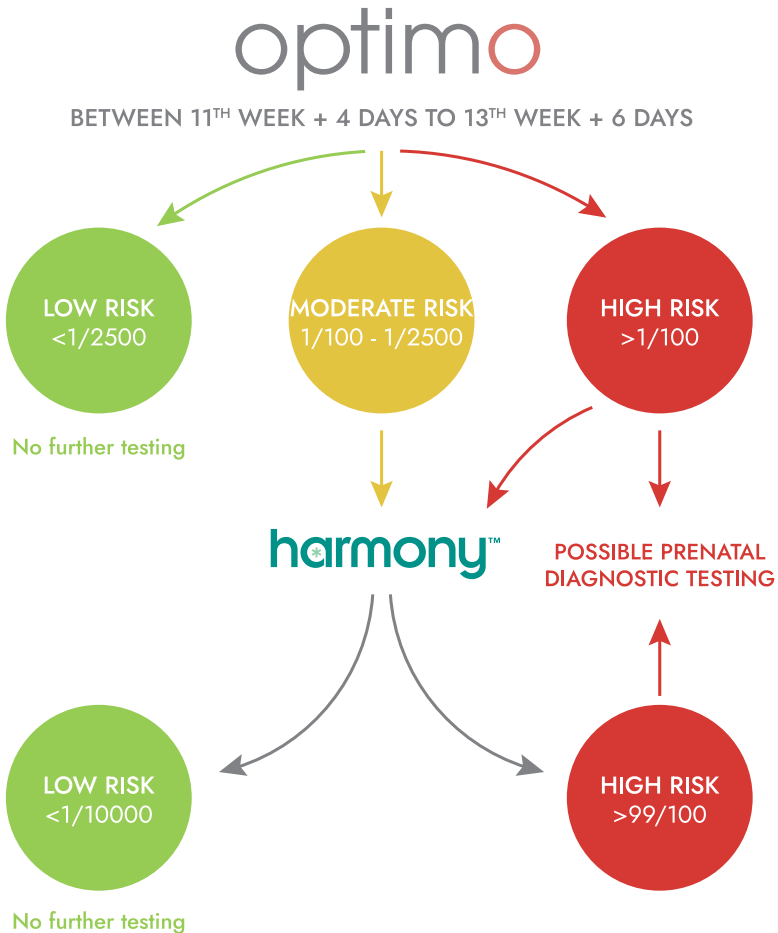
optimo

BETWEEN 11$^{TH}$ WEEK + 4 DAYS TO 13$^{TH}$ WEEK + 6 DAYS

LOW RISK
<1/2500

MODERATE RISK
1/100 - 1/2500

HIGH RISK
>1/100

No further testing

harmony™

POSSIBLE PRENATAL DIAGNOSTIC TESTING

LOW RISK
<1/10000

HIGH RISK
>99/100

No further testing